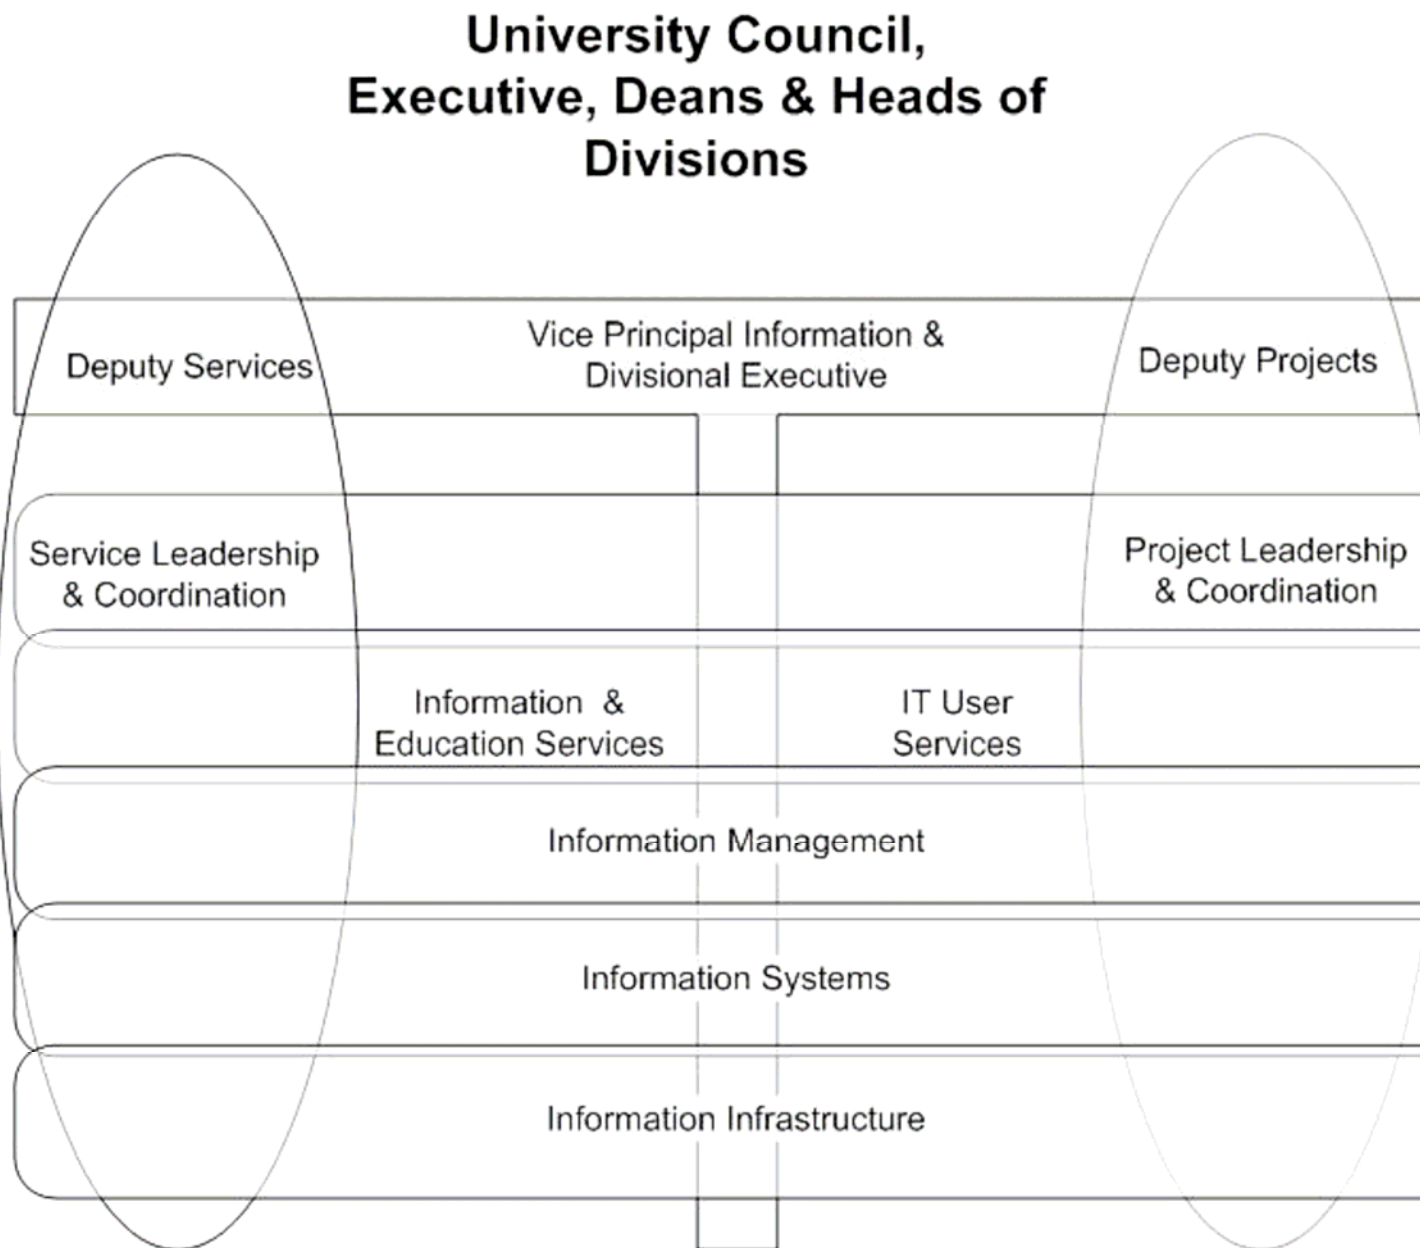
University Council, Executive, Deans & Heads of Divisions

Deputy Services

Vice Principal Information & Divisional Executive

Deputy Projects

Service Leadership & Coordination

Project Leadership & Coordination

Information & Education Services

IT User Services

Information Management

Information Systems

Information Infrastructure